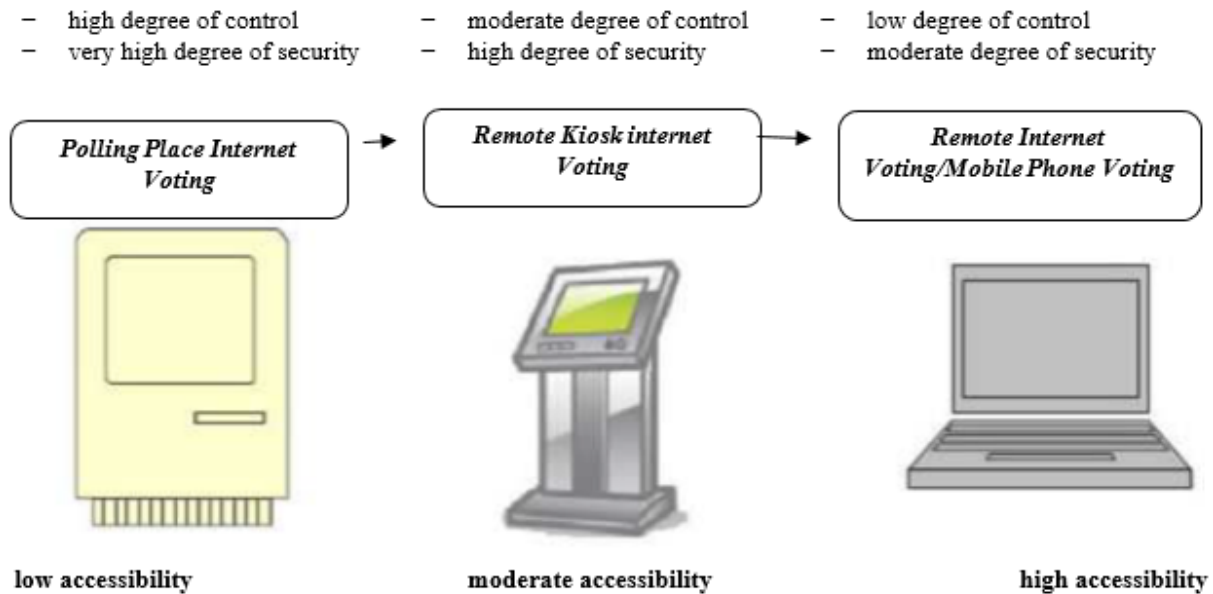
– high degree of control
– very high degree of security

– moderate degree of control
– high degree of security

– low degree of control
– moderate degree of security

Polling Place Internet Voting

Remote Kiosk internet Voting

Remote Internet Voting/Mobile Phone Voting

low accessibility

moderate accessibility

high accessibility